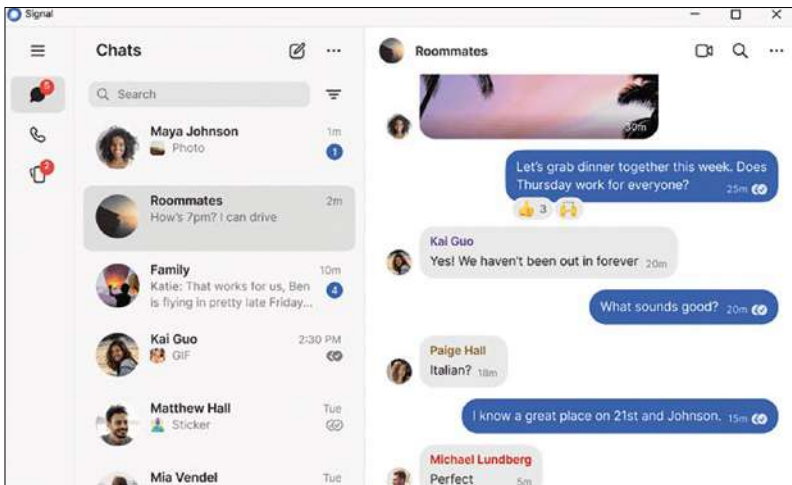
Signal

Chats

Search

Maya Johnson
Photo
1m
1

Roommates
How's 7pm? I can drive
2m

Family
Katie: That works for us, Ben is flying in pretty late Friday...
10m
4

Kai Guo
GIF
2:30 PM

Matthew Hall
Sticker
Tue

Mia Vendel
Tue

Roommates

30m

Let's grab dinner together this week. Does Thursday work for everyone?
25m

3

Kai Guo
Yes! We haven't been out in forever
20m

What sounds good?
20m

Paige Hall
Italian?
18m

I know a great place on 21st and Johnson.
15m

Michael Lundberg
Perfect
5m